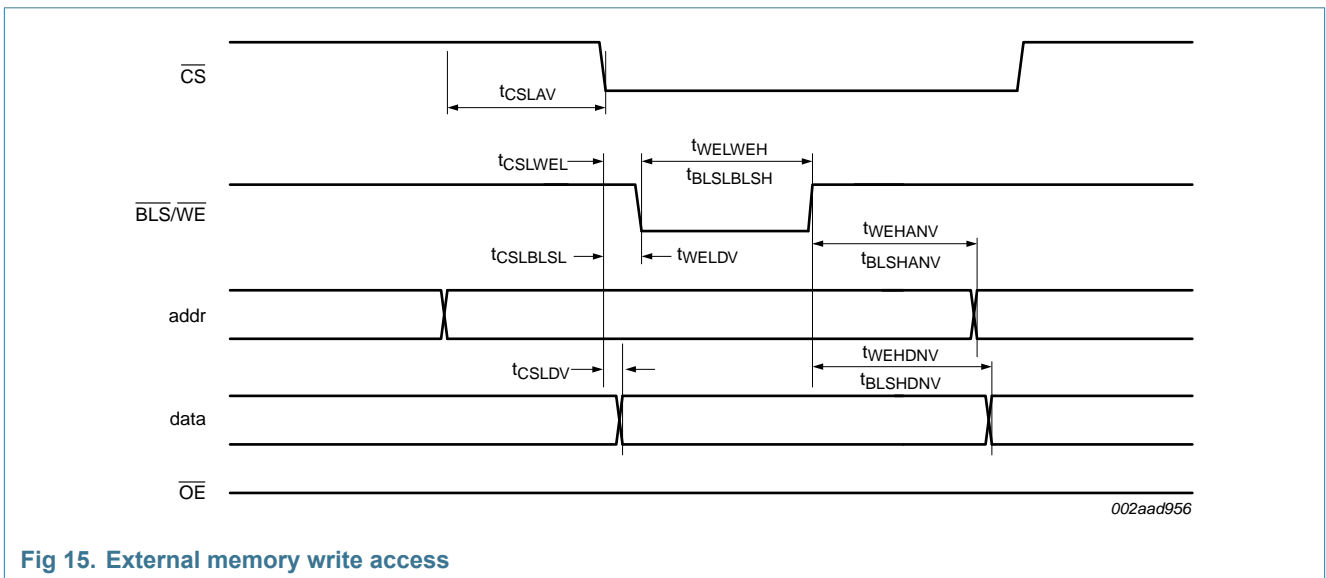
$\overline{CS}$

$t_{CSLAV}$

$t_{CSLWEL}$

$t_{WELWEH}$

$t_{BLSLBLSH}$

$\overline{BLS}/\overline{WE}$

$t_{WEHANV}$

$t_{CSLBLSL}$

$t_{WELDV}$

$t_{BLSHANV}$

addr

$t_{WEHDNV}$

$t_{CSLDV}$

$t_{BLSHDNV}$

data

$\overline{OE}$

002aad956

Fig 15. External memory write access